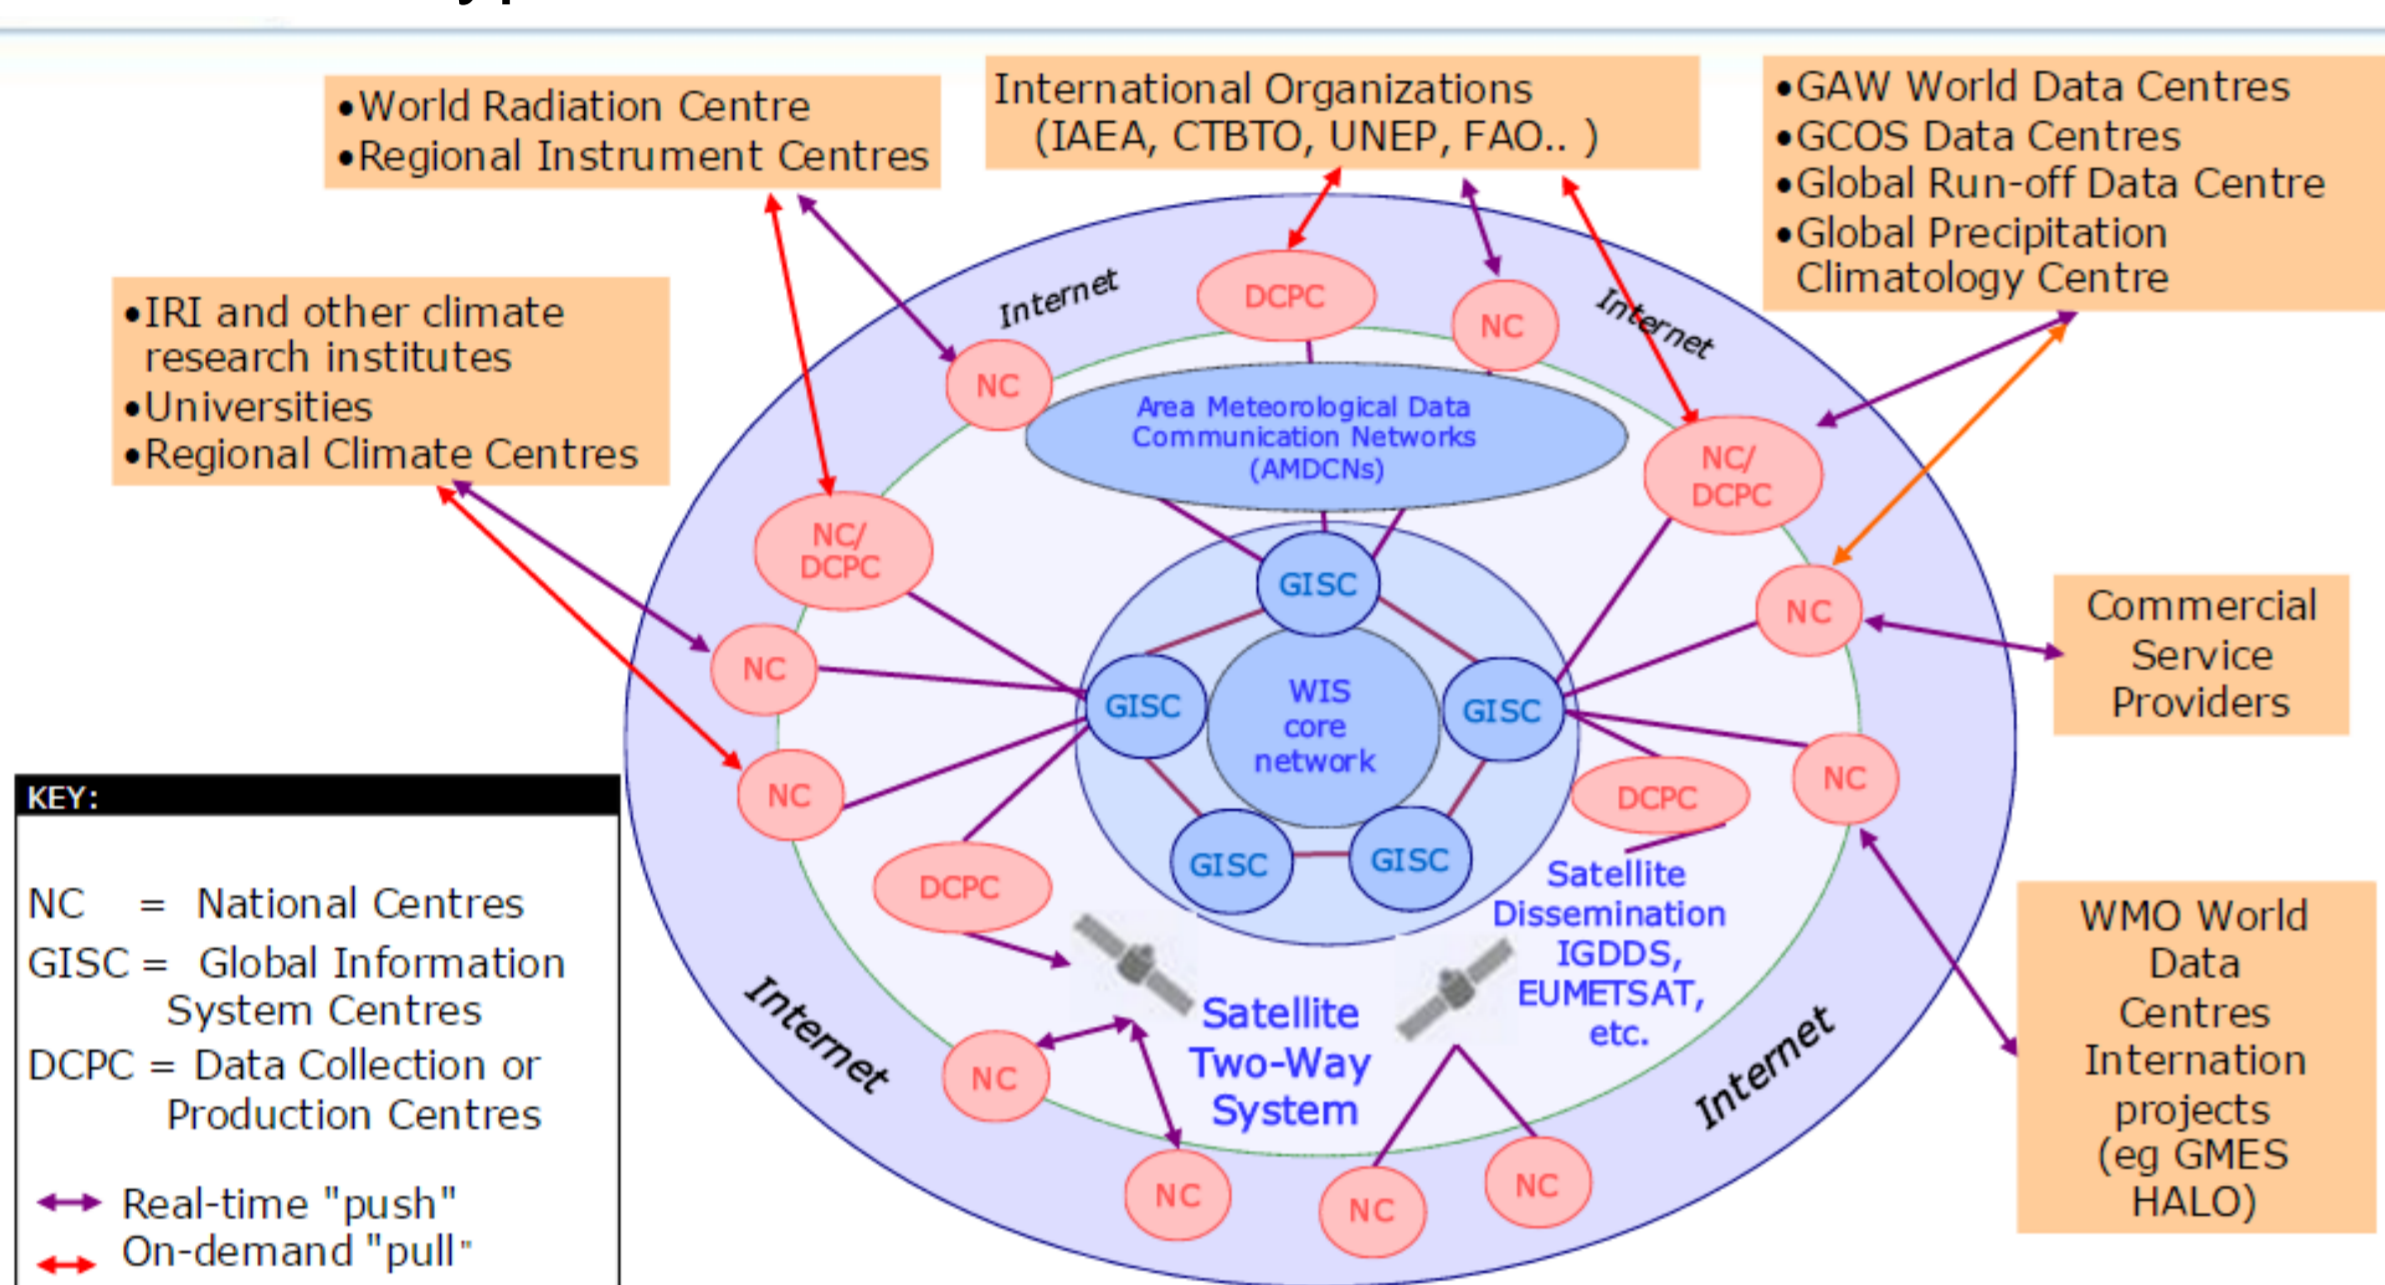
•World Radiation Centre
•Regional Instrument Centres

International Organizations (IAEA, CTBTO, UNEP, FAO.. )

•GAW World Data Centres
•GCOS Data Centres
•Global Run-off Data Centre
•Global Precipitation Climatology Centre

•IRI and other climate research institutes
•Universities
•Regional Climate Centres

Internet

DCPC

NC

Internet

NC

Area Meteorological Data Communication Networks (AMDCNs)

NC/ DCPC

NC/ DCPC

GISC

NC

NC

GISC

WIS core network

GISC

Commercial Service Providers

NC

DCPC

NC

DCPC

GISC

GISC

Satellite Dissemination IGDDS, EUMETSAT, etc.

KEY:

NC = National Centres
GISC = Global Information System Centres
DCPC = Data Collection or Production Centres

Real-time "push"
On-demand "pull"

Internet

Satellite Two-Way System

Internet

WMO World Data Centres Internation projects (eg GMES HALO)

NC

NC

NC

NC